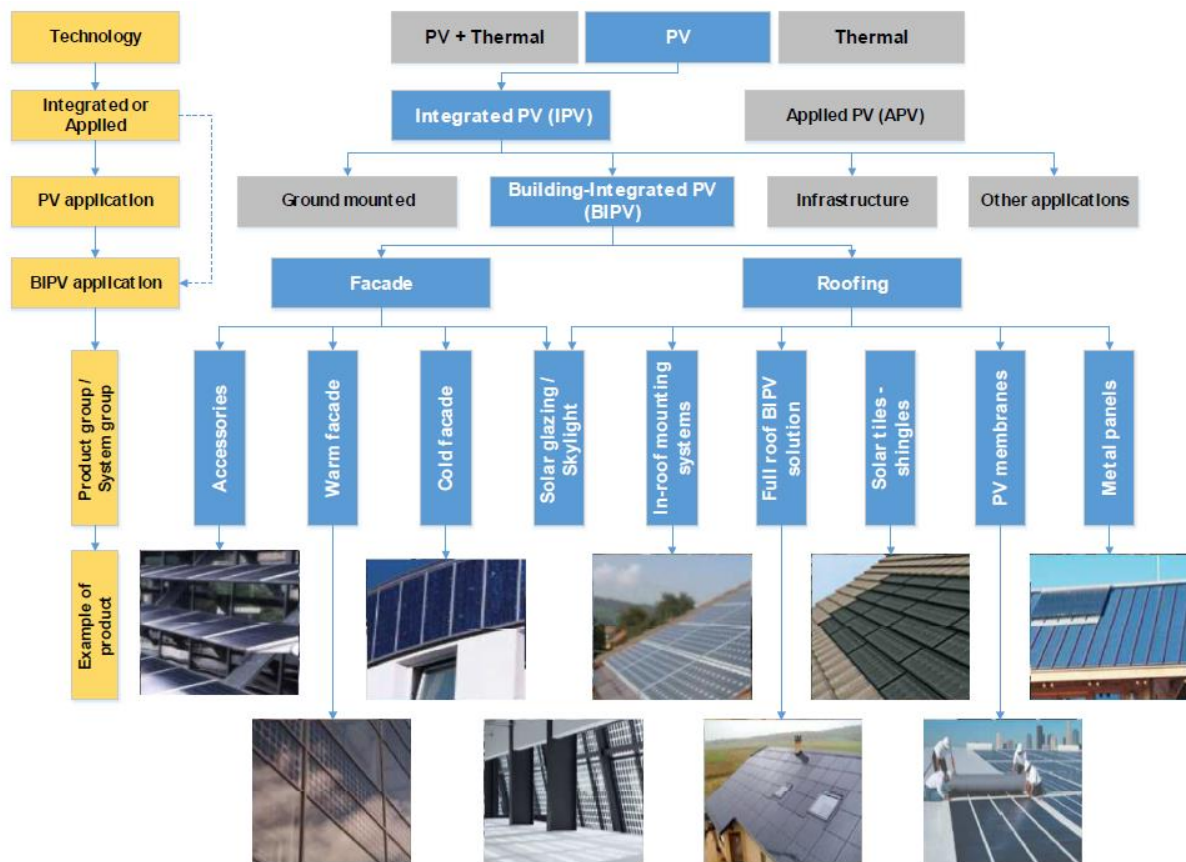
Technology

Integrated or Applied

PV application

BIPV application

Product group / System group

Example of product

PV + Thermal

PV

Thermal

Integrated PV (IPV)

Applied PV (APV)

Ground mounted

Building-Integrated PV (BIPV)

Infrastructure

Other applications

Facade

Roofing

Accessories

Warm facade

Cold facade

Solar glazing / Skylight

In-roof mounting systems

Full roof BIPV solution

Solar tiles - shingles

PV membranes

Metal panels